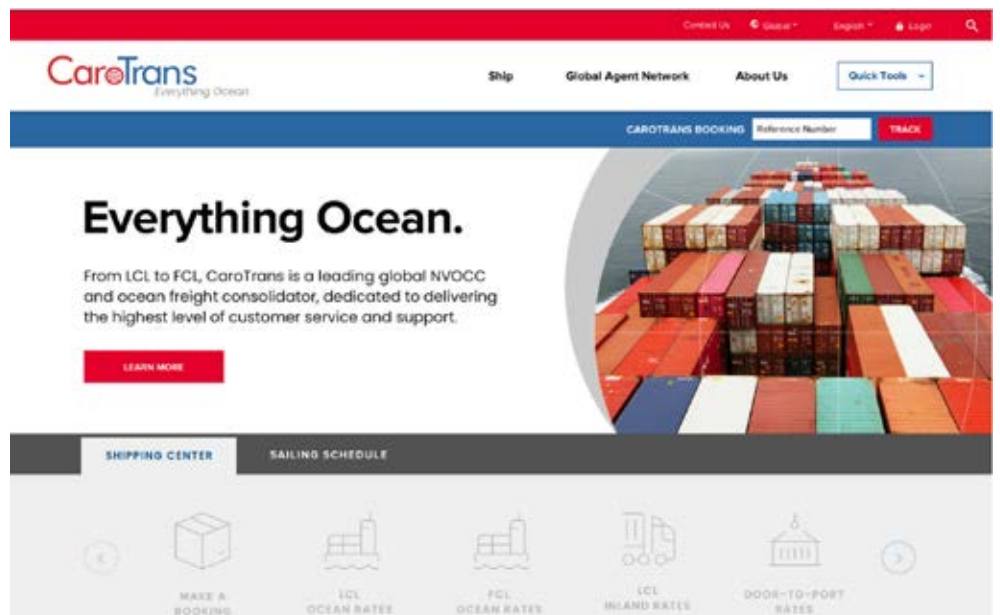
Contact Us Global English Login

CaroTrans
Everything Ocean

Ship Global Agent Network About Us Quick Tools

CAROTRANS BOOKING Reference Number TRACK

Everything Ocean.

From LCL to FCL, CaroTrans is a leading global NVOCC and ocean freight consolidator, dedicated to delivering the highest level of customer service and support.

LEARN MORE

SHIPPING CENTER SAILING SCHEDULE

MAKE A BOOKING
LCL OCEAN RATES
FCL OCEAN RATES
LCL INLAND RATES
DOOR-TO-PORT RATES